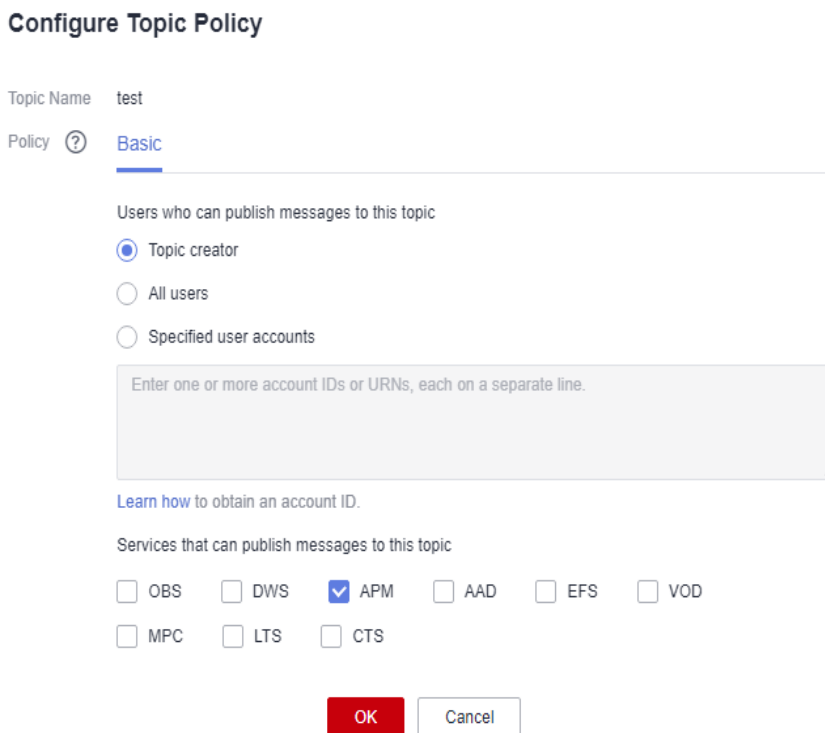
Configure Topic Policy

Topic Name test

Policy ? Basic

Users who can publish messages to this topic

Topic creator

All users

Specified user accounts

Enter one or more account IDs or URNs, each on a separate line.

Learn how to obtain an account ID.

Services that can publish messages to this topic

OBS DWS APM AAD EFS VOD

MPC LTS CTS

OK Cancel